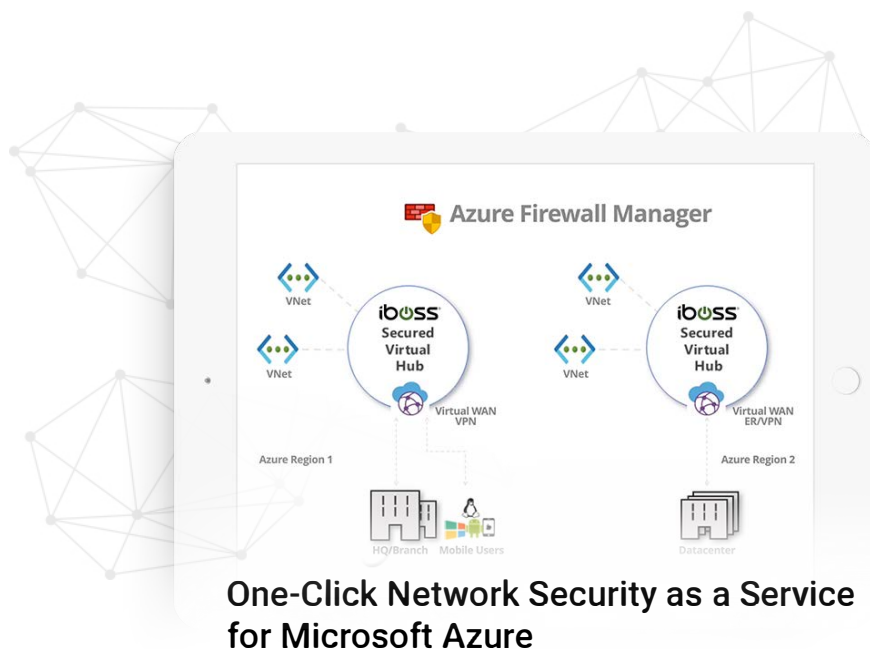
Azure Firewall Manager

VNet

VNet

iboss
Secured
Virtual
Hub

Virtual WAN
VPN

Azure Region 1

HQ/Branch

Mobile Users

VNet

VNet

iboss
Secured
Virtual
Hub

Virtual WAN
ER/VPN

Azure Region 2

Datacenter

One-Click Network Security as a Service for Microsoft Azure